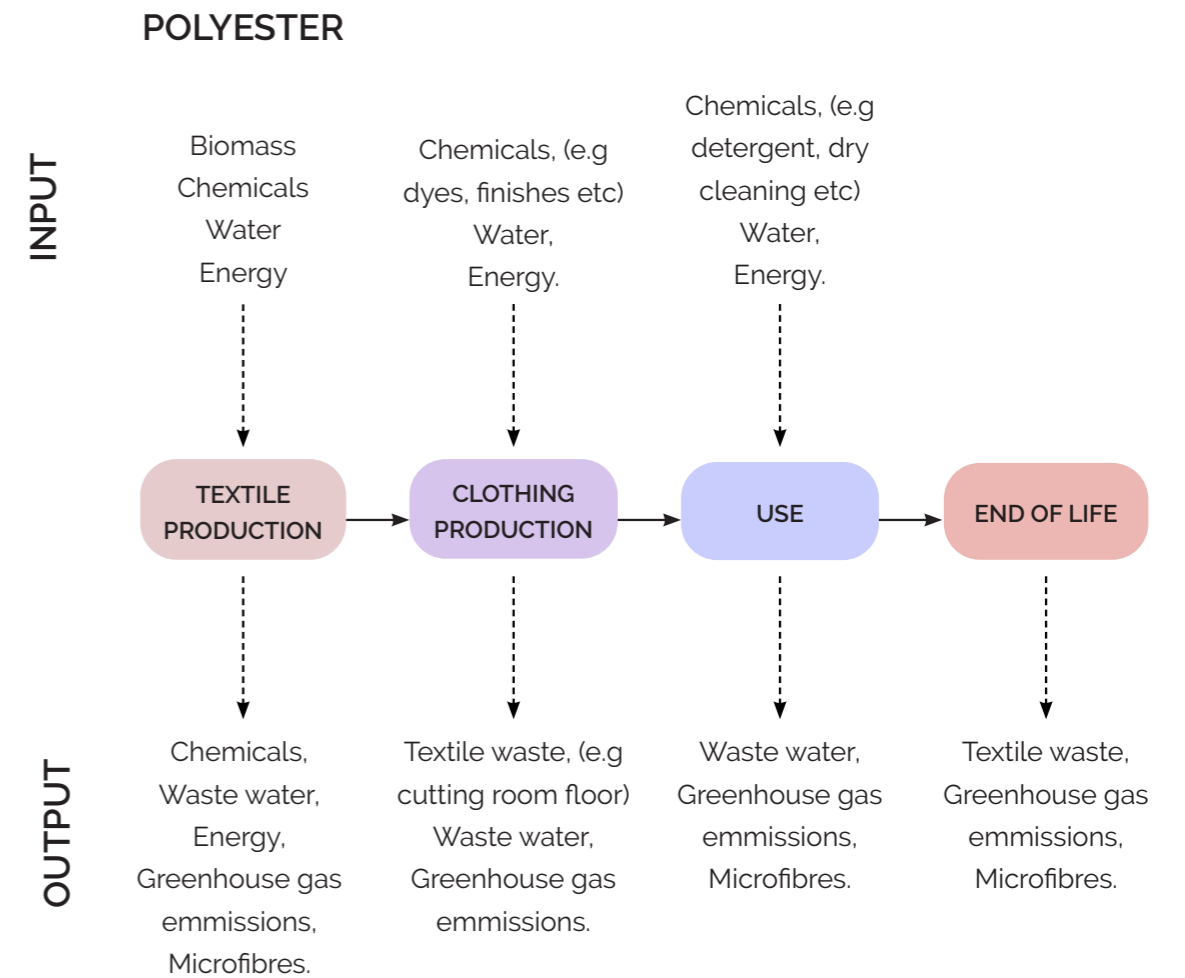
POLYESTER

INPUT

Biomass
Chemicals
Water
Energy

Chemicals, (e.g dyes, finishes etc)
Water,
Energy.

Chemicals, (e.g detergent, dry cleaning etc)
Water,
Energy.

TEXTILE PRODUCTION

CLOTHING PRODUCTION

USE

END OF LIFE

OUTPUT

Chemicals,
Waste water,
Energy,
Greenhouse gas emmissions,
Microfibres.

Textile waste, (e.g cutting room floor)
Waste water,
Greenhouse gas emmissions.

Waste water,
Greenhouse gas emmissions,
Microfibres.

Textile waste,
Greenhouse gas emmissions,
Microfibres.